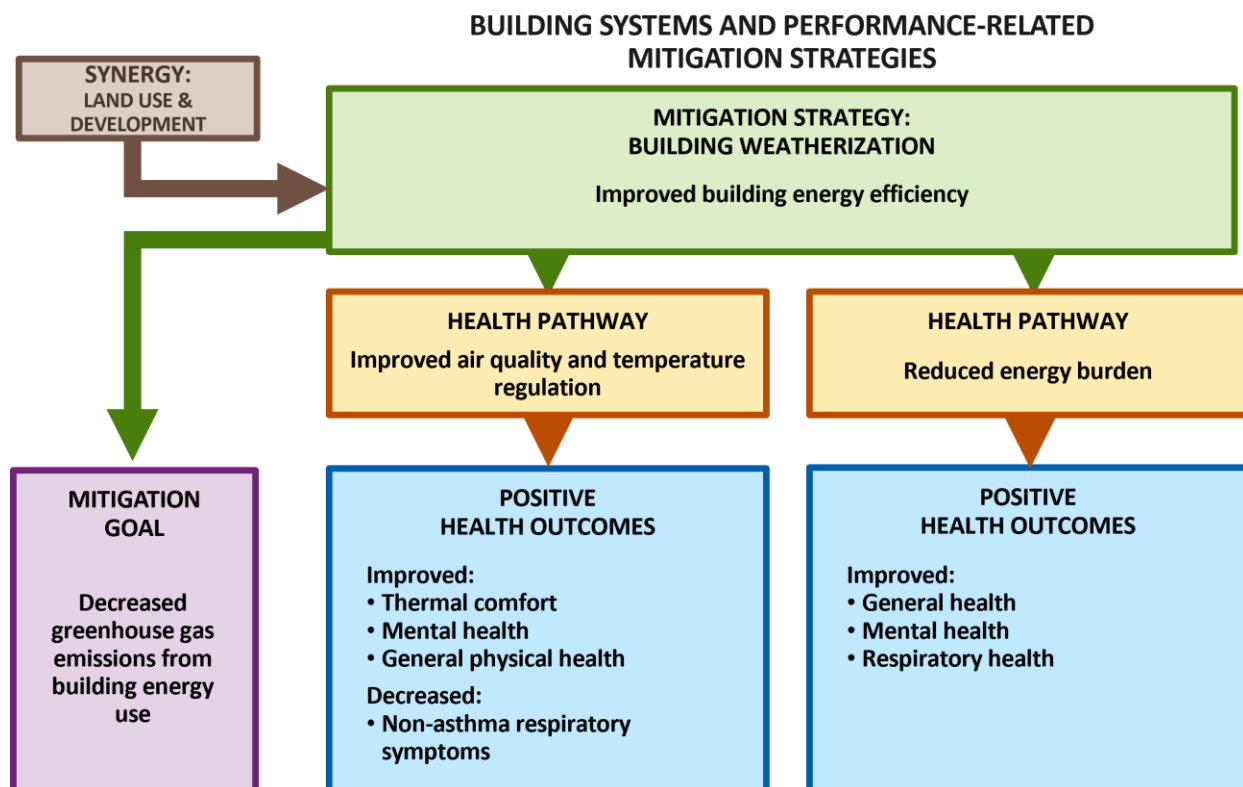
BUILDING SYSTEMS AND PERFORMANCE-RELATED MITIGATION STRATEGIES

SYNERGY:
LAND USE & DEVELOPMENT

MITIGATION STRATEGY:
BUILDING WEATHERIZATION

Improved building energy efficiency

HEALTH PATHWAY

Improved air quality and temperature regulation

HEALTH PATHWAY

Reduced energy burden

MITIGATION GOAL

Decreased greenhouse gas emissions from building energy use

POSITIVE HEALTH OUTCOMES

Improved:
• Thermal comfort
• Mental health
• General physical health

Decreased:
• Non-asthma respiratory symptoms

POSITIVE HEALTH OUTCOMES

Improved:
• General health
• Mental health
• Respiratory health